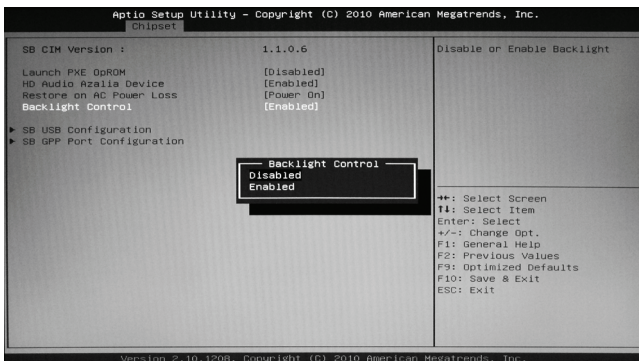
Aptio Setup Utility – Copyright (C) 2010 American Megatrends, Inc.
Chipset

SB CIM Version : 1.1.0.6

Launch PXE OpROM [Disabled]
HD Audio Azalia Device [Enabled]
Restore on AC Power Loss [Power On]
Backlight Control [Enabled]

▶ SB USB Configuration
▶ SB GPP Port Configuration

Backlight Control
Disabled
Enabled

Disable or Enable Backlight

→←: Select Screen
↑↓: Select Item
Enter: Select
+/-: Change Opt.
F1: General Help
F2: Previous Values
F9: Optimized Defaults
F10: Save & Exit
ESC: Exit

Version 2.10.1208. Copyright (C) 2010 American Megatrends, Inc.